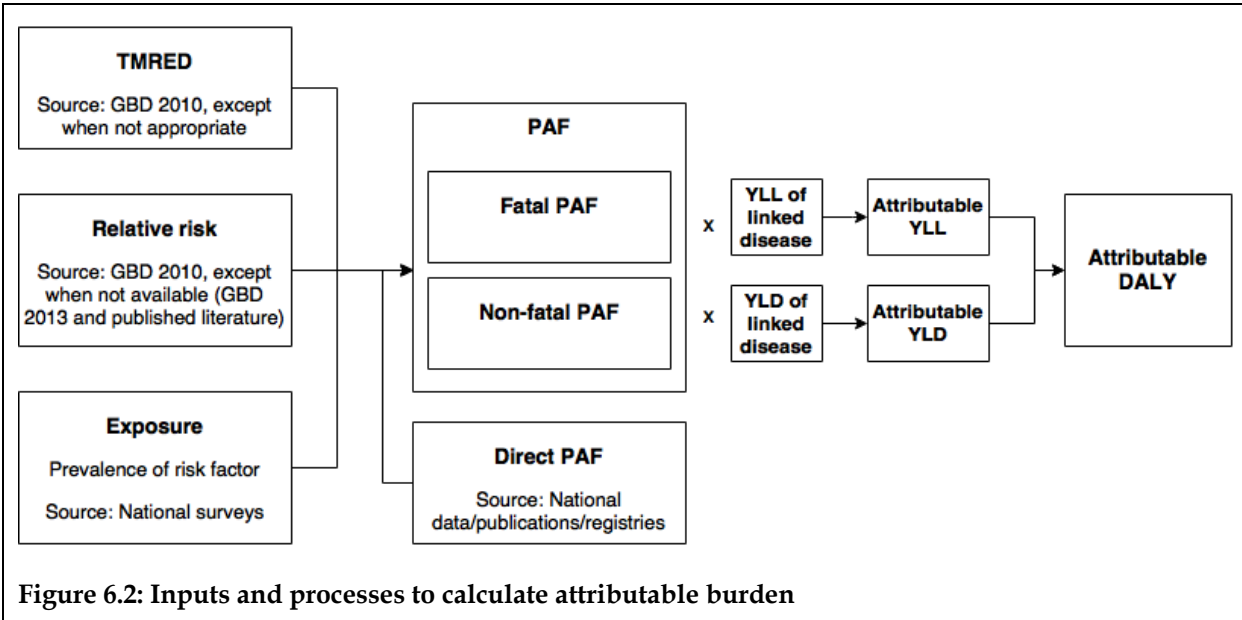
TMRED

Source: GBD 2010, except when not appropriate

Relative risk

Source: GBD 2010, except when not available (GBD 2013 and published literature)

Exposure

Prevalence of risk factor

Source: National surveys

PAF

Fatal PAF

Non-fatal PAF

Direct PAF

Source: National data/publications/registries

x

YLL of linked disease

x

YLD of linked disease

Attributable YLL

Attributable YLD

Attributable DALY

Figure 6.2: Inputs and processes to calculate attributable burden